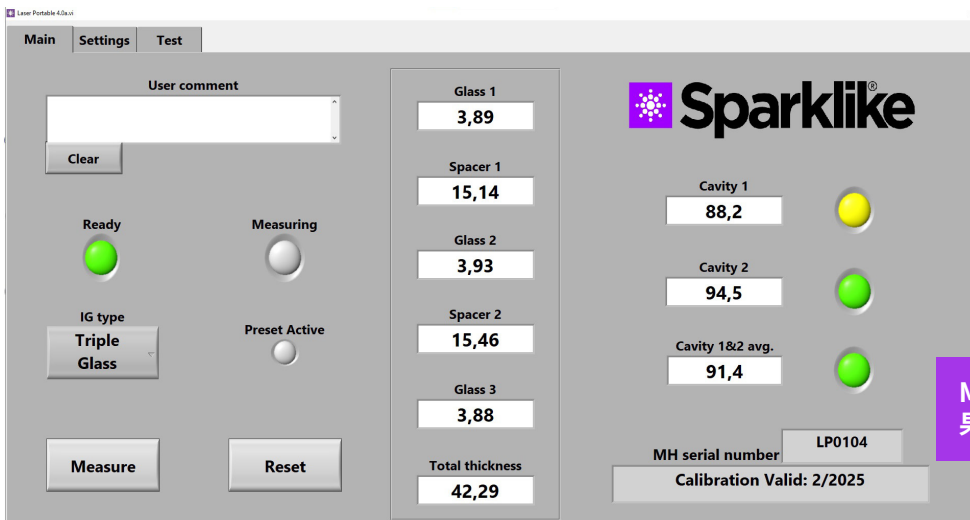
Laser Portable 4.0a.vi

Main
Settings
Test

User comment

Clear

Ready
Measuring

IG type
Triple Glass
Preset Active

Measure
Reset

Glass 1
3,89
Spacer 1
15,14
Glass 2
3,93
Spacer 2
15,46
Glass 3
3,88
Total thickness
42,29

Sparklike®

Cavity 1
88,2
Cavity 2
94,5
Cavity 1&2 avg.
91,4

MH serial number
LP0104
Calibration Valid: 2/2025

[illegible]